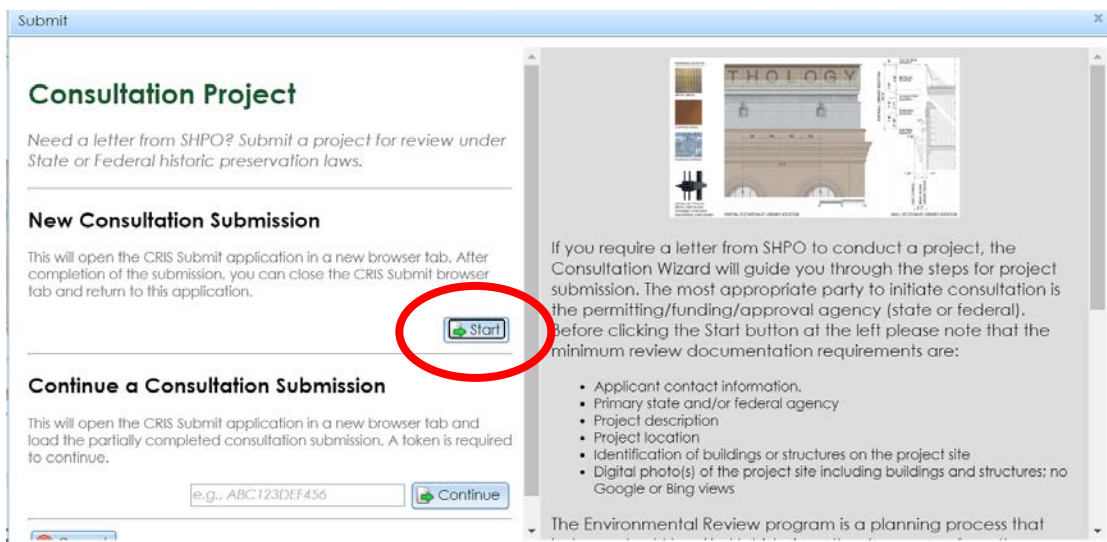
Submit

×

Consultation Project

Need a letter from SHPO? Submit a project for review under State or Federal historic preservation laws.

New Consultation Submission

This will open the CRIS Submit application in a new browser tab. After completion of the submission, you can close the CRIS Submit browser tab and return to this application.

Start

Continue a Consultation Submission

This will open the CRIS Submit application in a new browser tab and load the partially completed consultation submission. A token is required to continue.

e.g., ABC123DEF456

Continue

THOLOGY

If you require a letter from SHPO to conduct a project, the Consultation Wizard will guide you through the steps for project submission. The most appropriate party to initiate consultation is the permitting/funding/approval agency (state or federal). Before clicking the Start button at the left please note that the minimum review documentation requirements are:

- Applicant contact information.
- Primary state and/or federal agency
- Project description
- Project location
- Identification of buildings or structures on the project site
- Digital photo(s) of the project site including buildings and structures; no Google or Bing views

The Environmental Review program is a planning process that